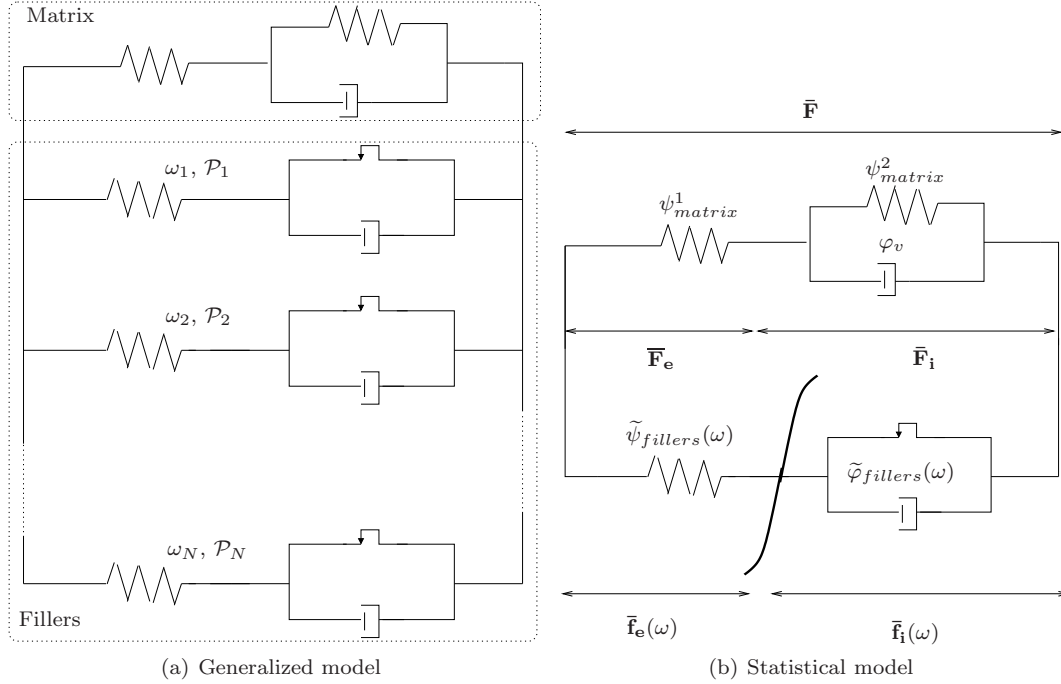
Matrix

$\omega_1, \mathcal{P}_1$

$\omega_2, \mathcal{P}_2$

$\omega_N, \mathcal{P}_N$

Fillers

$\bar{\mathbf{F}}$

$\psi^2_{matrix}$

$\psi^1_{matrix}$

$\varphi_v$

$\overline{\mathbf{F}}_{\mathbf{e}}$

$\bar{\mathbf{F}}_{\mathbf{i}}$

$\widetilde{\psi}_{fillers}(\omega)$

$\widetilde{\varphi}_{fillers}(\omega)$

$\bar{\mathbf{f}}_{\mathbf{e}}(\omega)$

$\bar{\mathbf{f}}_{\mathbf{i}}(\omega)$

(a) Generalized model

(b) Statistical model